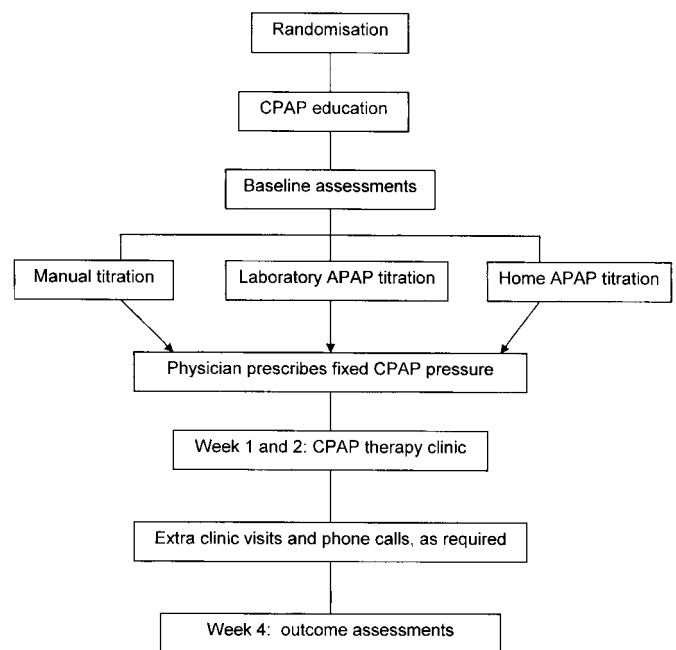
Randomisation

CPAP education

Baseline assessments

Manual titration

Laboratory APAP titration

Home APAP titration

Physician prescribes fixed CPAP pressure

Week 1 and 2: CPAP therapy clinic

Extra clinic visits and phone calls, as required

Week 4: outcome assessments